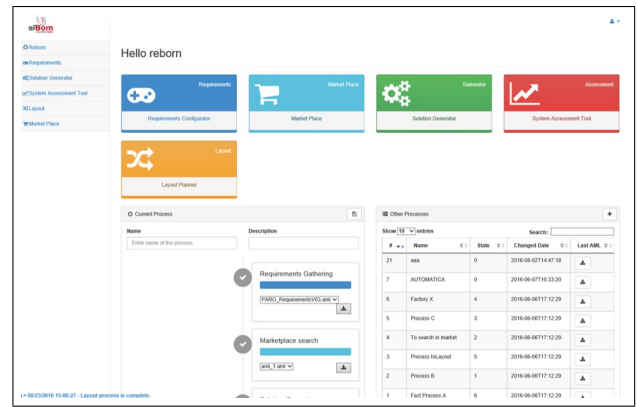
ReBorn

Reborn
Requirements
Solution Generator
System Assessment Tool
Layout
Market Place

Hello reborn

Requirements
Requirements Configurator

Market Place
Market Place

Generator
Solution Generator

Assessment
System Assessment Tool

Layout
Layout Planner

Current Process

Name
Enter name of the process

Description

Requirements Gathering
PARO_RequirementsV03.aml

Marketplace search
aml_1.aml

Other Processes

Show 10 entries
Search:

| # | Name | State | Changed Date | Last AML |
|---|---|---|---|---|
| 21 | asa | 0 | 2016-08-02T14:47:18 | |
| 7 | AUTOMATICA | 0 | 2016-06-07T10:33:29 | |
| 6 | Factory X | 4 | 2016-06-06T17:12:29 | |
| 5 | Process C | 3 | 2016-06-06T17:12:29 | |
| 4 | To search in market | 2 | 2016-06-06T17:12:29 | |
| 3 | Process InLayout | 5 | 2016-06-06T17:12:29 | |
| 2 | Process B | 1 | 2016-06-06T17:12:29 | |
| 1 | Fact Process A | 6 | 2016-06-06T17:12:29 | |

i ≈ 08/23/2016 15:08:27 - Layout process is complete.